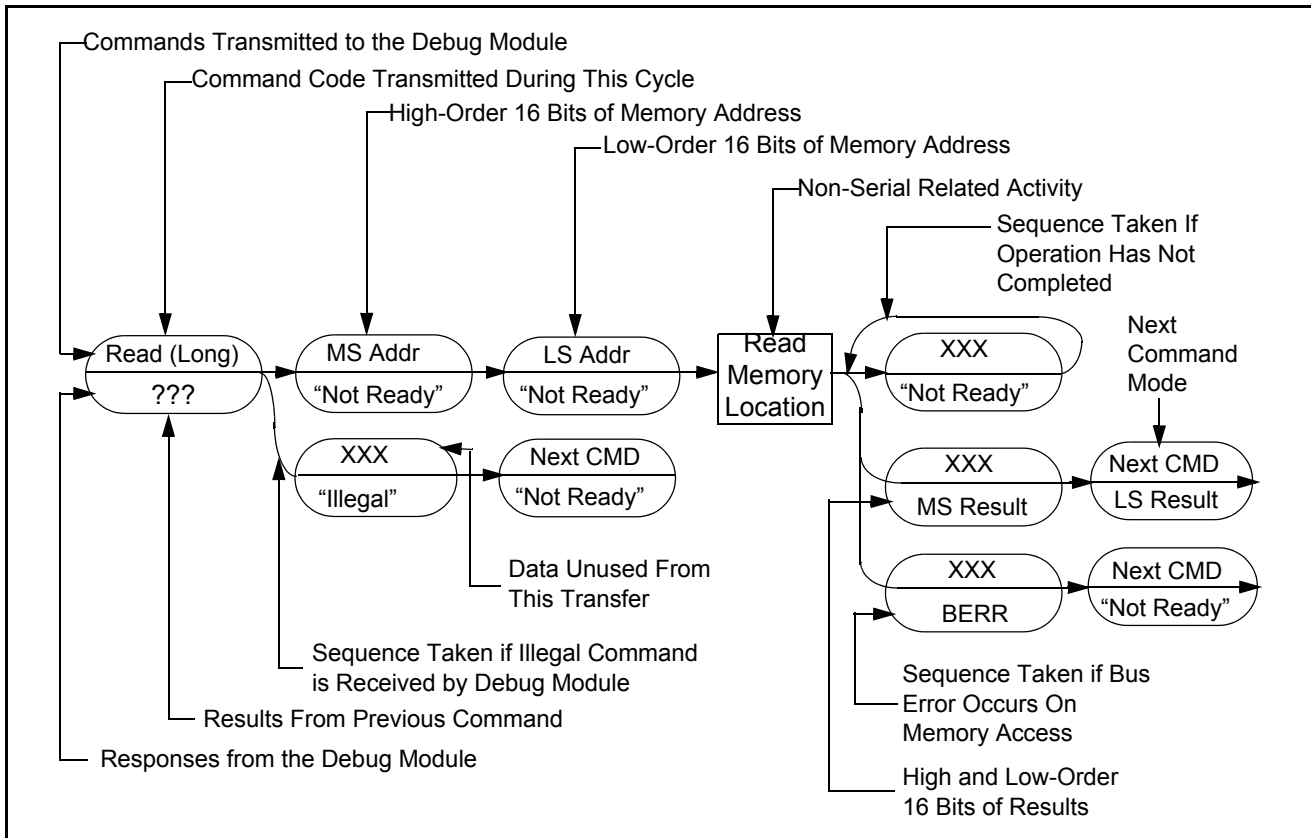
Commands Transmitted to the Debug Module
Command Code Transmitted During This Cycle
High-Order 16 Bits of Memory Address
Low-Order 16 Bits of Memory Address
Non-Serial Related Activity
Sequence Taken If Operation Has Not Completed

Read (Long)
???
MS Addr
"Not Ready"
LS Addr
"Not Ready"
Read Memory Location
XXX
"Not Ready"
Next Command Mode

XXX
"Illegal"
Next CMD
"Not Ready"
XXX
MS Result
Next CMD
LS Result

Data Unused From This Transfer
XXX
BERR
Next CMD
"Not Ready"

Sequence Taken if Illegal Command is Received by Debug Module
Results From Previous Command
Responses from the Debug Module

Sequence Taken if Bus Error Occurs On Memory Access
High and Low-Order 16 Bits of Results